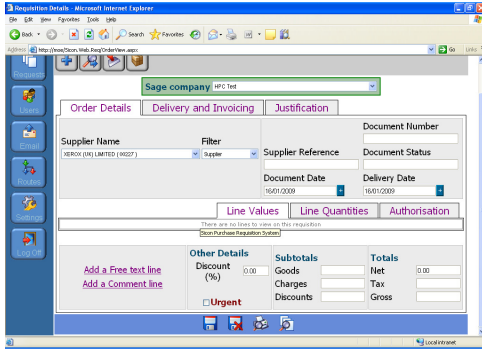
Requisition Details - Microsoft Internet Explorer

File Edit View Favorites Tools Help

Back Search Favorites

Address http://moe/Sicon.Web.Req/OrderView.aspx Go Links

Requests

Users

Email

Routes

Settings

Log Off

Sage company HPC Test

Order Details | Delivery and Invoicing | Justification

Supplier Name
XEROX (UK) LIMITED (XE227)

Filter
Supplier

Supplier Reference

Document Number

Document Status

Document Date
16/01/2009

Delivery Date
16/01/2009

Line Values | Line Quantities | Authorisation

There are no lines to view on this requisition

Sicon Purchase Requisition System

Add a Free text line

Add a Comment line

Other Details
Discount (%) 0.00

Urgent

Subtotals
Goods
Charges
Discounts

Totals
Net 0.00
Tax
Gross

Local intranet